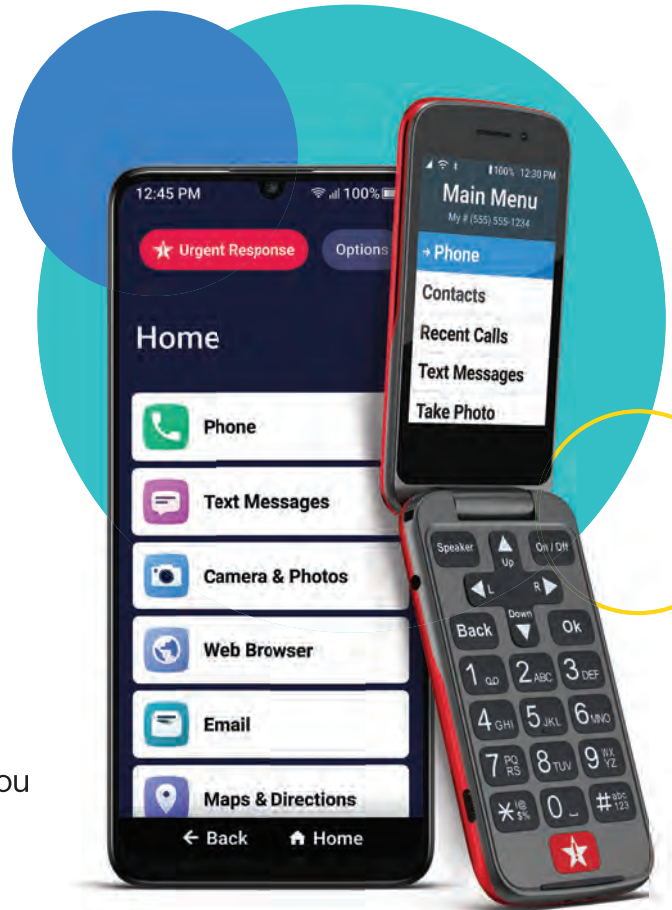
12:45 PM 100%

Urgent Response Options

Home

Phone

Text Messages

Camera & Photos

Web Browser

Email

Maps & Directions

← Back Home

100% 12:30 PM

Main Menu

My # (555) 555-1234

Phone

Contacts

Recent Calls

Text Messages

Take Photo

Speaker Up On / Off

L R

Back Down Ok

1 2 ABC 3 DEF

4 GHI 5 JKL 6 MNO

7 PQRS 8 TUV 9 WXYZ

* 0 # abc 123

ou